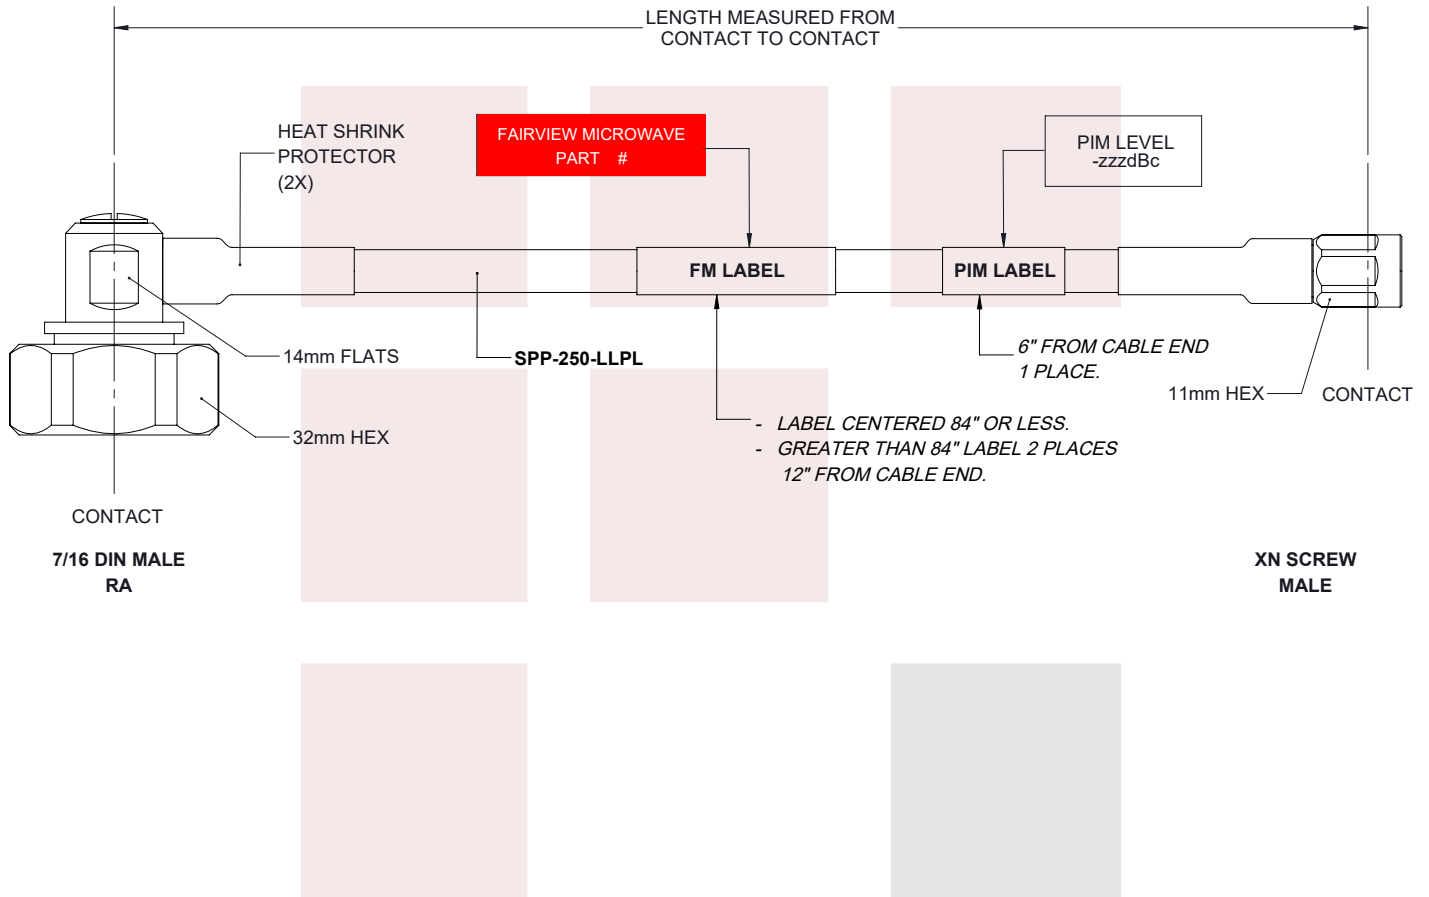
LENGTH MEASURED FROM
CONTACT TO CONTACT

HEAT SHRINK
PROTECTOR
(2X)

FAIRVIEW MICROWAVE
PART #

PIM LEVEL
-zzzdBc

FM LABEL

PIM LABEL

14mm FLATS

SPP-250-LLPL

6" FROM CABLE END
1 PLACE.

11mm HEX

CONTACT

32mm HEX

- LABEL CENTERED 84" OR LESS.
- GREATER THAN 84" LABEL 2 PLACES
12" FROM CABLE END.

CONTACT

7/16 DIN MALE
RA

XN SCREW
MALE